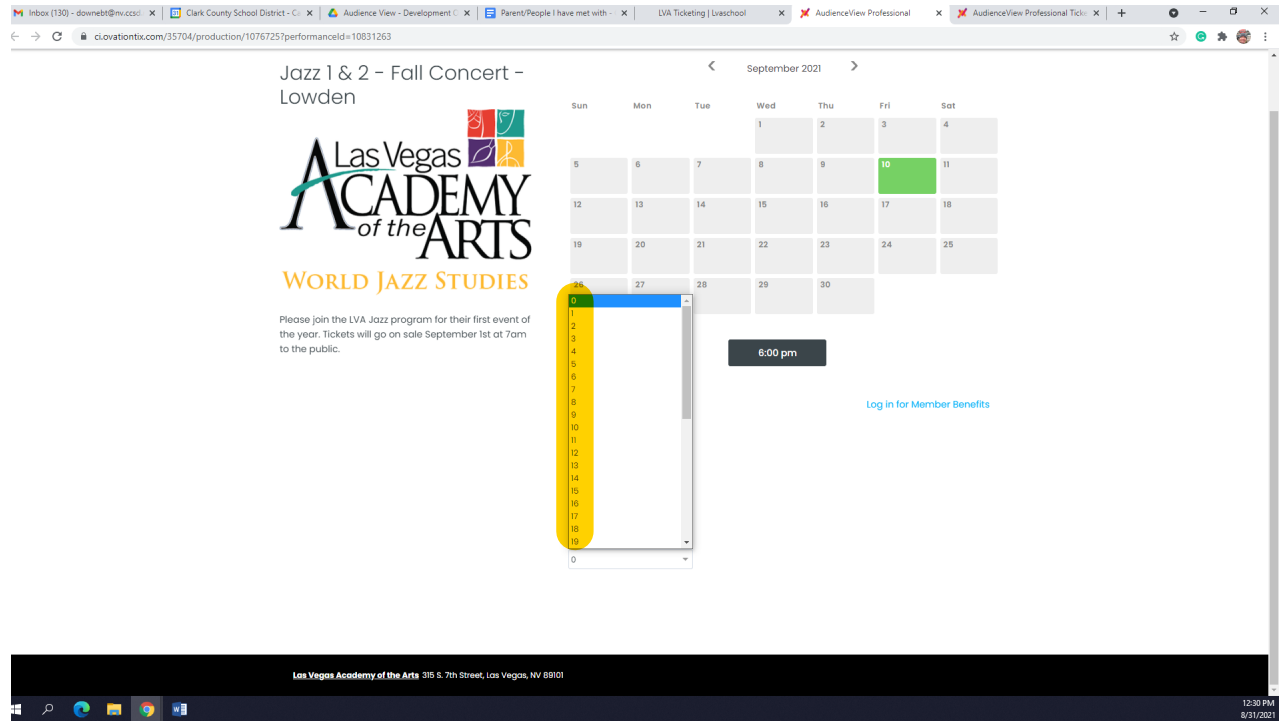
Inbox (130) - downebt@nv.ccsd
Clark County School District - Ca
Audience View - Development C
Parent/People I have met with -
LVA Ticketing | Lvaschool
AudienceView Professional
AudienceView Professional Ticke

ci.ovationtix.com/35704/production/1076725?performanceId=10831263

Jazz 1 & 2 - Fall Concert - Lowden

Las Vegas ACADEMY of the ARTS

WORLD JAZZ STUDIES

Please join the LVA Jazz program for their first event of the year. Tickets will go on sale September 1st at 7am to the public.

September 2021

| Sun | Mon | Tue | Wed | Thu | Fri | Sat |
|---|---|---|---|---|---|---|
| | | | 1 | 2 | 3 | 4 |
| 5 | 6 | 7 | 8 | 9 | 10 | 11 |
| 12 | 13 | 14 | 15 | 16 | 17 | 18 |
| 19 | 20 | 21 | 22 | 23 | 24 | 25 |
| 26 | 27 | 28 | 29 | 30 | | |

0
1
2
3
4
5
6
7
8
9
10
11
12
13
14
15
16
17
18
19

0

6:00 pm

Log in for Member Benefits

Las Vegas Academy of the Arts 315 S. 7th Street, Las Vegas, NV 89101

12:30 PM
8/31/2021